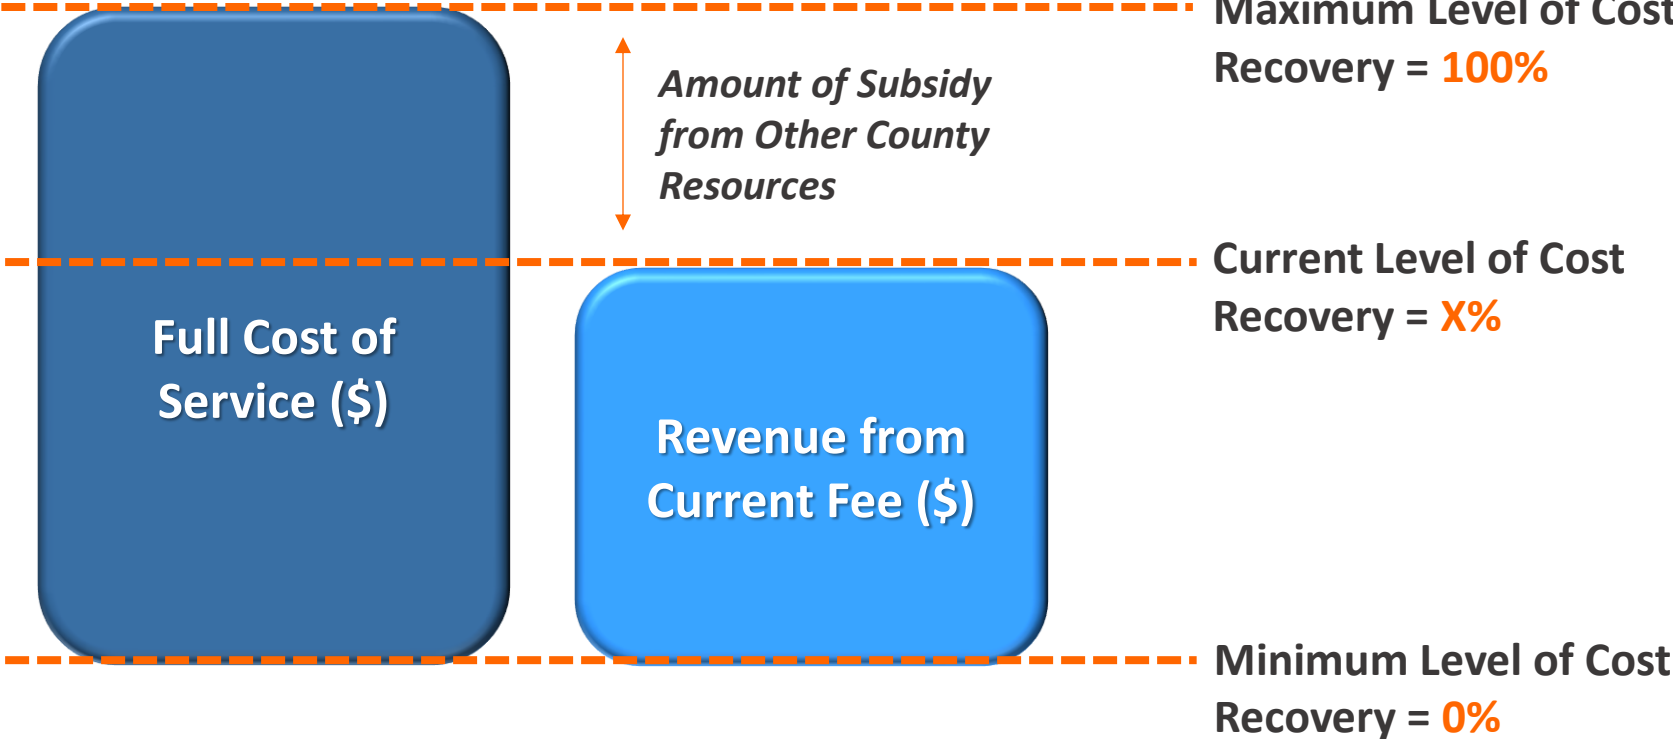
Full Cost of Service ($)

Amount of Subsidy from Other County Resources

Revenue from Current Fee ($)

Maximum Level of Cost Recovery = 100%

Current Level of Cost Recovery = X%

Minimum Level of Cost Recovery = 0%